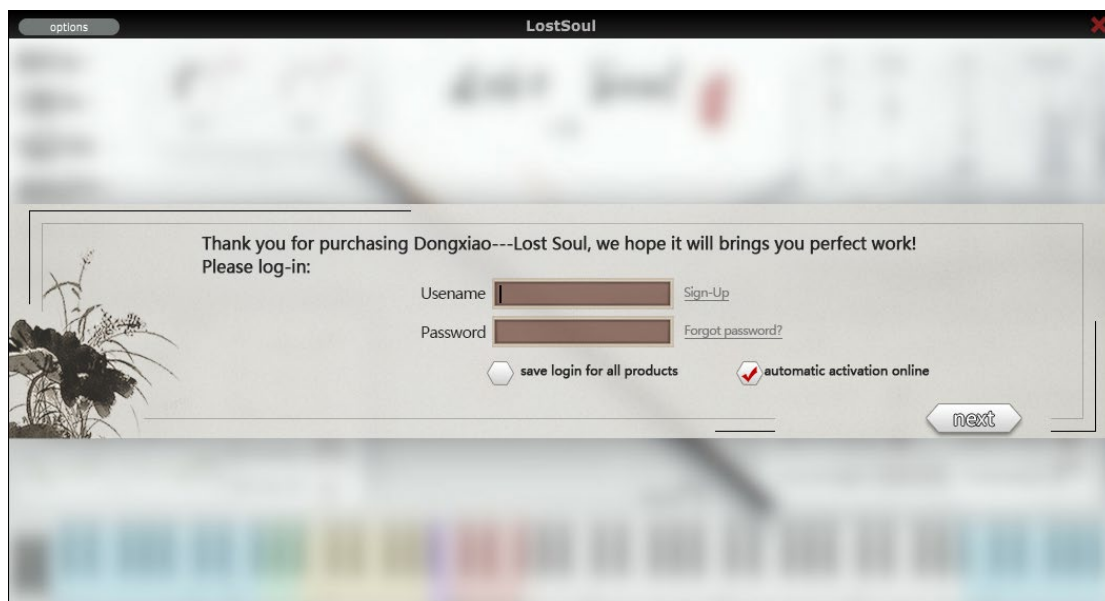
options

LostSoul

Thank you for purchasing Dongxiao---Lost Soul, we hope it will brings you perfect work!
Please log-in:

Usename Sign-Up

Password Forgot password?

save login for all products

automatic activation online

next